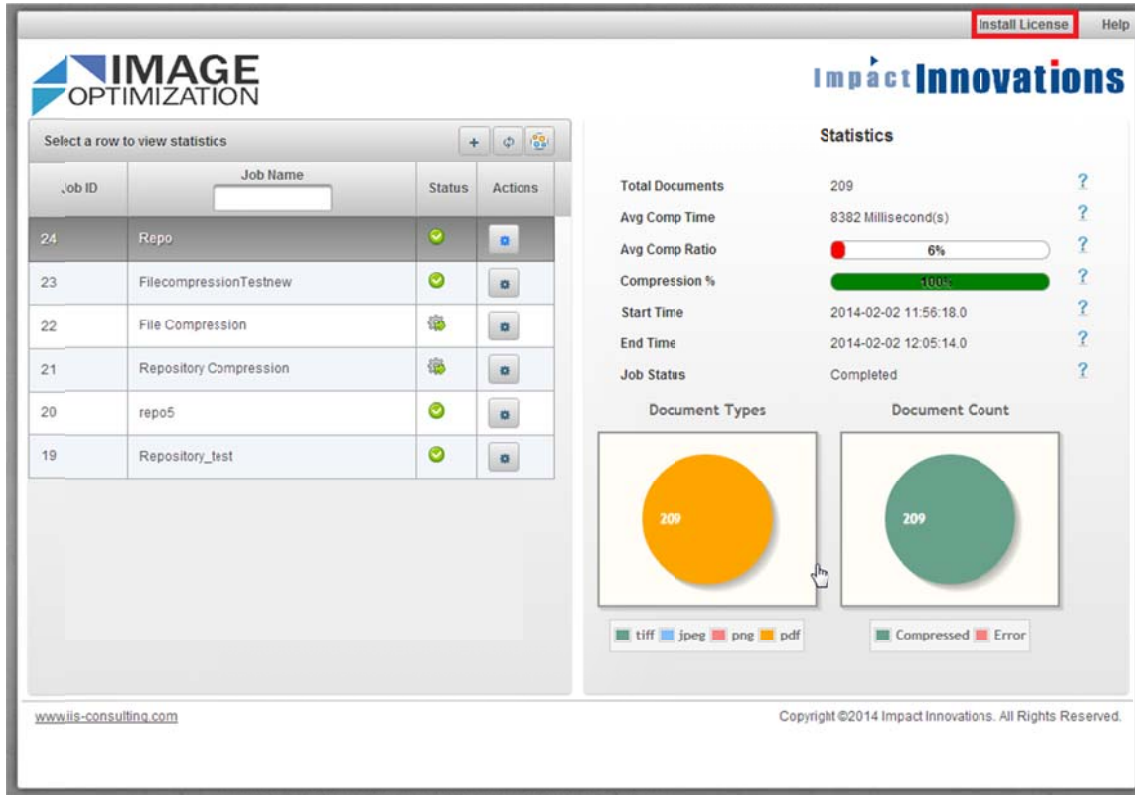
Install License Help

IMAGE OPTIMIZATION

Impact Innovations

Select a row to view statistics

| Job ID | Job Name | Status | Actions |
|---|---|---|---|
| 24 | Repo | | |
| 23 | FilecompressionTestnew | | |
| 22 | File Compression | | |
| 21 | Repository Compression | | |
| 20 | repo5 | | |
| 19 | Repository_test | | |

Statistics

| | | |
|---|---|---|
| Total Documents | 209 | ? |
| Avg Comp Time | 8382 Millisecond(s) | ? |
| Avg Comp Ratio | 6% | ? |
| Compression % | 100% | ? |
| Start Time | 2014-02-02 11:56:18.0 | ? |
| End Time | 2014-02-02 12:05:14.0 | ? |
| Job Status | Completed | ? |

Document Types

209

tiff jpeg png pdf

Document Count

209

Compressed Error

www.iis-consulting.com

Copyright ©2014 Impact Innovations. All Rights Reserved.